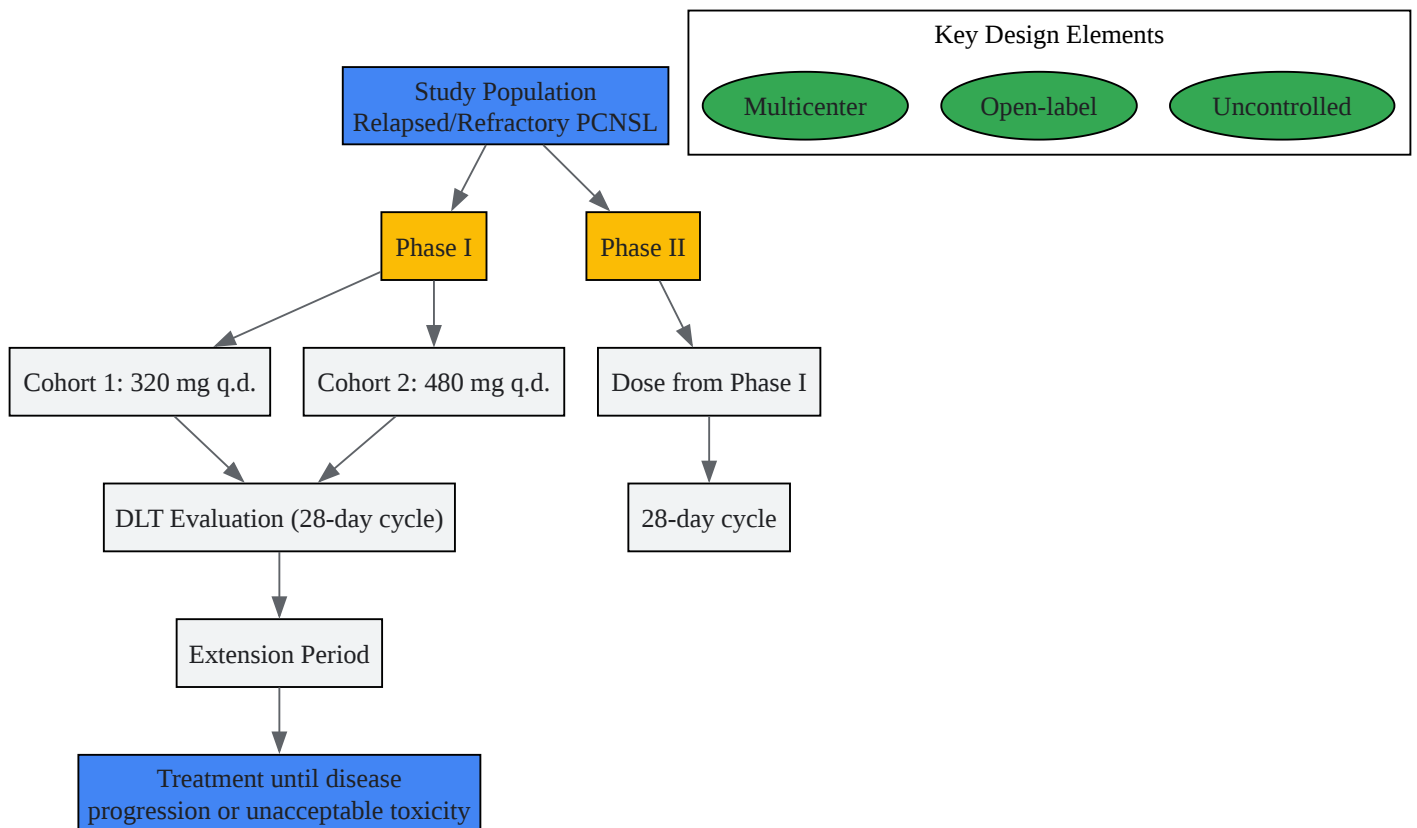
Key Design Elements

Multicenter

Open-label

Uncontrolled

Study Population
Relapsed/Refractory PCNSL

Phase I

Phase II

Cohort 1: 320 mg q.d.

Cohort 2: 480 mg q.d.

Dose from Phase I

DLT Evaluation (28-day cycle)

28-day cycle

Extension Period

Treatment until disease progression or unacceptable toxicity